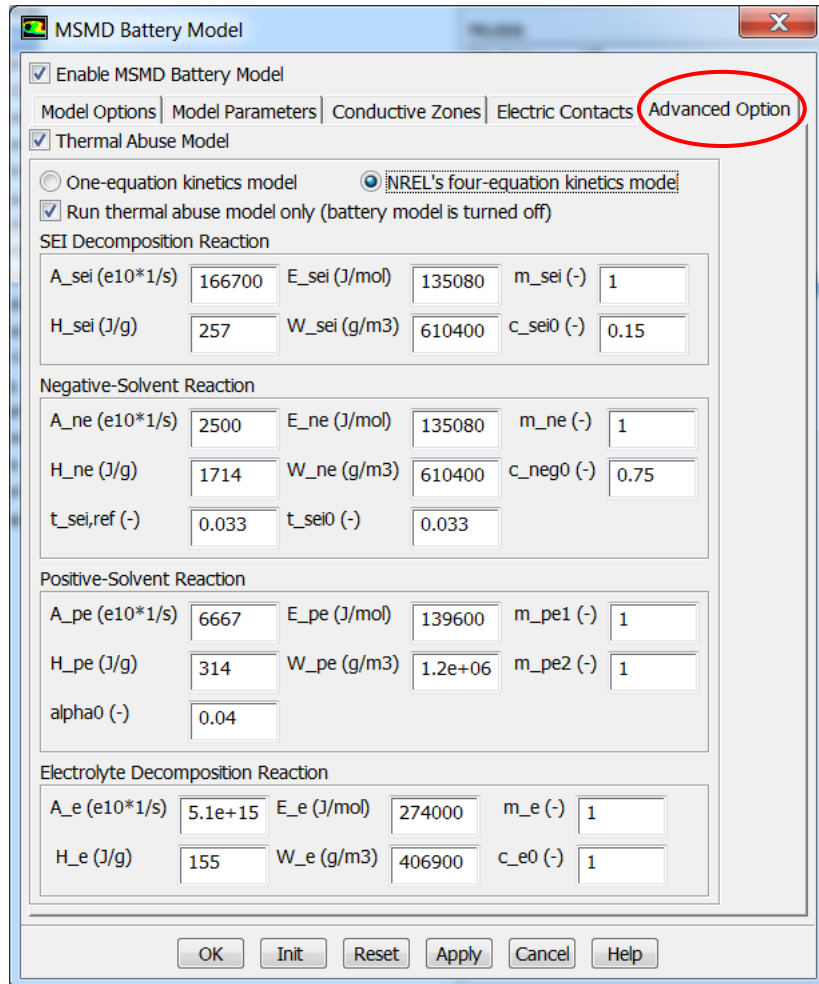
MSMD Battery Model

Enable MSMD Battery Model

Model Options | Model Parameters | Conductive Zones | Electric Contacts | Advanced Option

Thermal Abuse Model

One-equation kinetics model
NREL's four-equation kinetics mode
Run thermal abuse model only (battery model is turned off)

SEI Decomposition Reaction

A_sei (e10*1/s) 166700 E_sei (J/mol) 135080 m_sei (-) 1
H_sei (J/g) 257 W_sei (g/m3) 610400 c_sei0 (-) 0.15

Negative-Solvent Reaction

A_ne (e10*1/s) 2500 E_ne (J/mol) 135080 m_ne (-) 1
H_ne (J/g) 1714 W_ne (g/m3) 610400 c_neg0 (-) 0.75
t_sei,ref (-) 0.033 t_sei0 (-) 0.033

Positive-Solvent Reaction

A_pe (e10*1/s) 6667 E_pe (J/mol) 139600 m_pe1 (-) 1
H_pe (J/g) 314 W_pe (g/m3) 1.2e+06 m_pe2 (-) 1
alpha0 (-) 0.04

Electrolyte Decomposition Reaction

A_e (e10*1/s) 5.1e+15 E_e (J/mol) 274000 m_e (-) 1
H_e (J/g) 155 W_e (g/m3) 406900 c_e0 (-) 1

OK Init Reset Apply Cancel Help